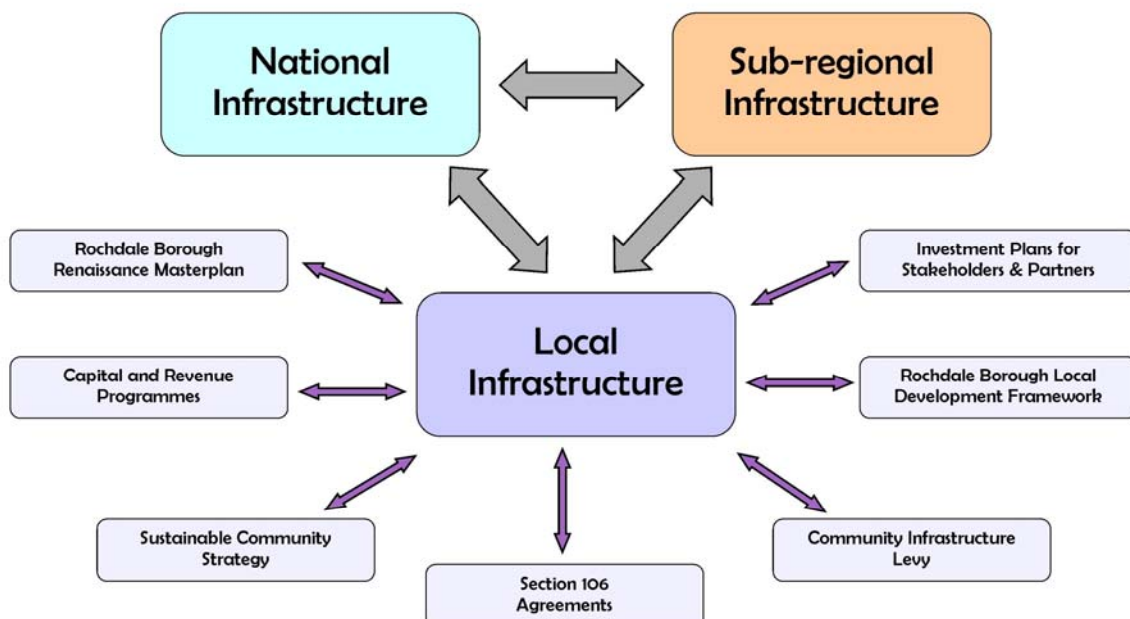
National Infrastructure

Sub-regional Infrastructure

Rochdale Borough Renaissance Masterplan

Investment Plans for Stakeholders & Partners

Local Infrastructure

Capital and Revenue Programmes

Rochdale Borough Local Development Framework

Sustainable Community Strategy

Community Infrastructure Levy

Section 106 Agreements